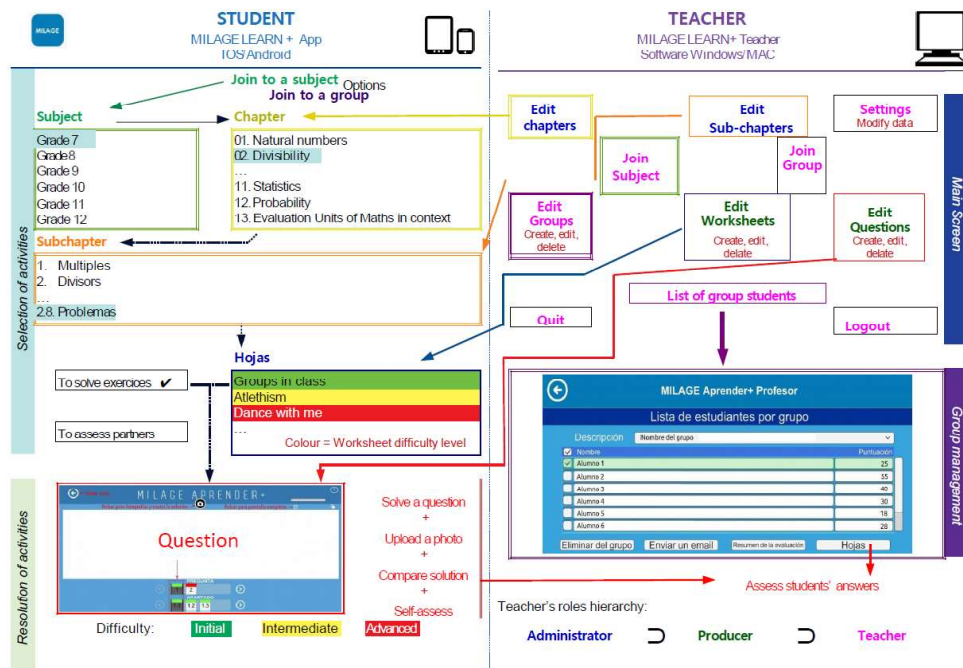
MILAGE

STUDENT
MILAGE LEARN+ App
IOS/Android

TEACHER
MILAGE LEARN+ Teacher
Software Windows/MAC

Join to a subject
Options
Join to a group

Subject
Grade 7
Grade 8
Grade 9
Grade 10
Grade 11
Grade 12

Chapter
01. Natural numbers
02. Divisibility
...
11. Statistics
12. Probability
13. Evaluation Units of Maths in context

Subchapter
1. Multiples
2. Divisors
...
2.8. Problemas

Selection of activities

Hojas
Groups in class
Atletism
Dance with me
...
Colour = Worksheet difficulty level

To solve exercices ✔

To assess partners

Edit chapters

Edit Sub-chapters

Settings
Modify data

Join Subject

Join Group

Main Screen

Edit Groups
Create, edit, delete

Edit Worksheets
Create, edit, delate

Edit Questions
Create, edit, delate

List of group students

Quit

Logout

MILAGE Aprender+ Profesor
Lista de estudiantes por grupo
Descripción
Nombre del grupo

| Nombre | Puntuación |
|---|---|
| Alumno 1 | 25 |
| Alumno 2 | 35 |
| Alumno 3 | 40 |
| Alumno 4 | 30 |
| Alumno 5 | 18 |
| Alumno 6 | 28 |

Eliminar del grupo
Enviar un email
Resumen de la evaluación
Hojas

Group management

Resolution of activities

MILAGE APRENDER+
Question

Solve a question
+
Upload a photo
+
Compare solution
+
Self-assess

Assess students' answers

Difficulty: Initial Intermediate Advanced

Teacher's roles hierarchy:
Administrator ⊃ Producer ⊃ Teacher